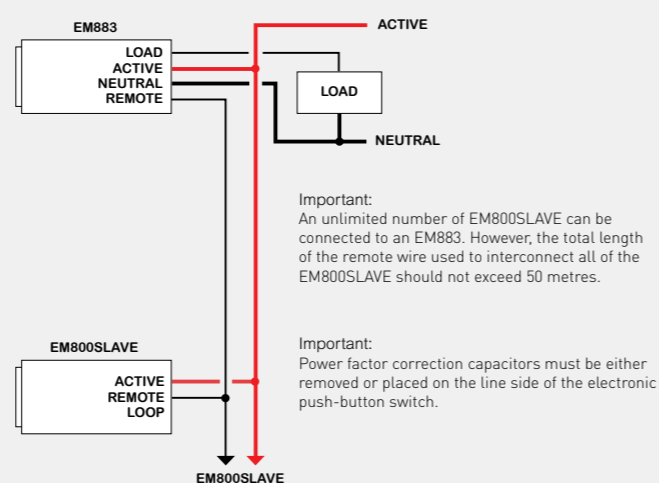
EM883

LOAD
ACTIVE
NEUTRAL
REMOTE

ACTIVE

LOAD

NEUTRAL

Important:
An unlimited number of EM800SLAVE can be connected to an EM883. However, the total length of the remote wire used to interconnect all of the EM800SLAVE should not exceed 50 metres.

EM800SLAVE

ACTIVE
REMOTE
LOOP

Important:
Power factor correction capacitors must be either removed or placed on the line side of the electronic push-button switch.

EM800SLAVE